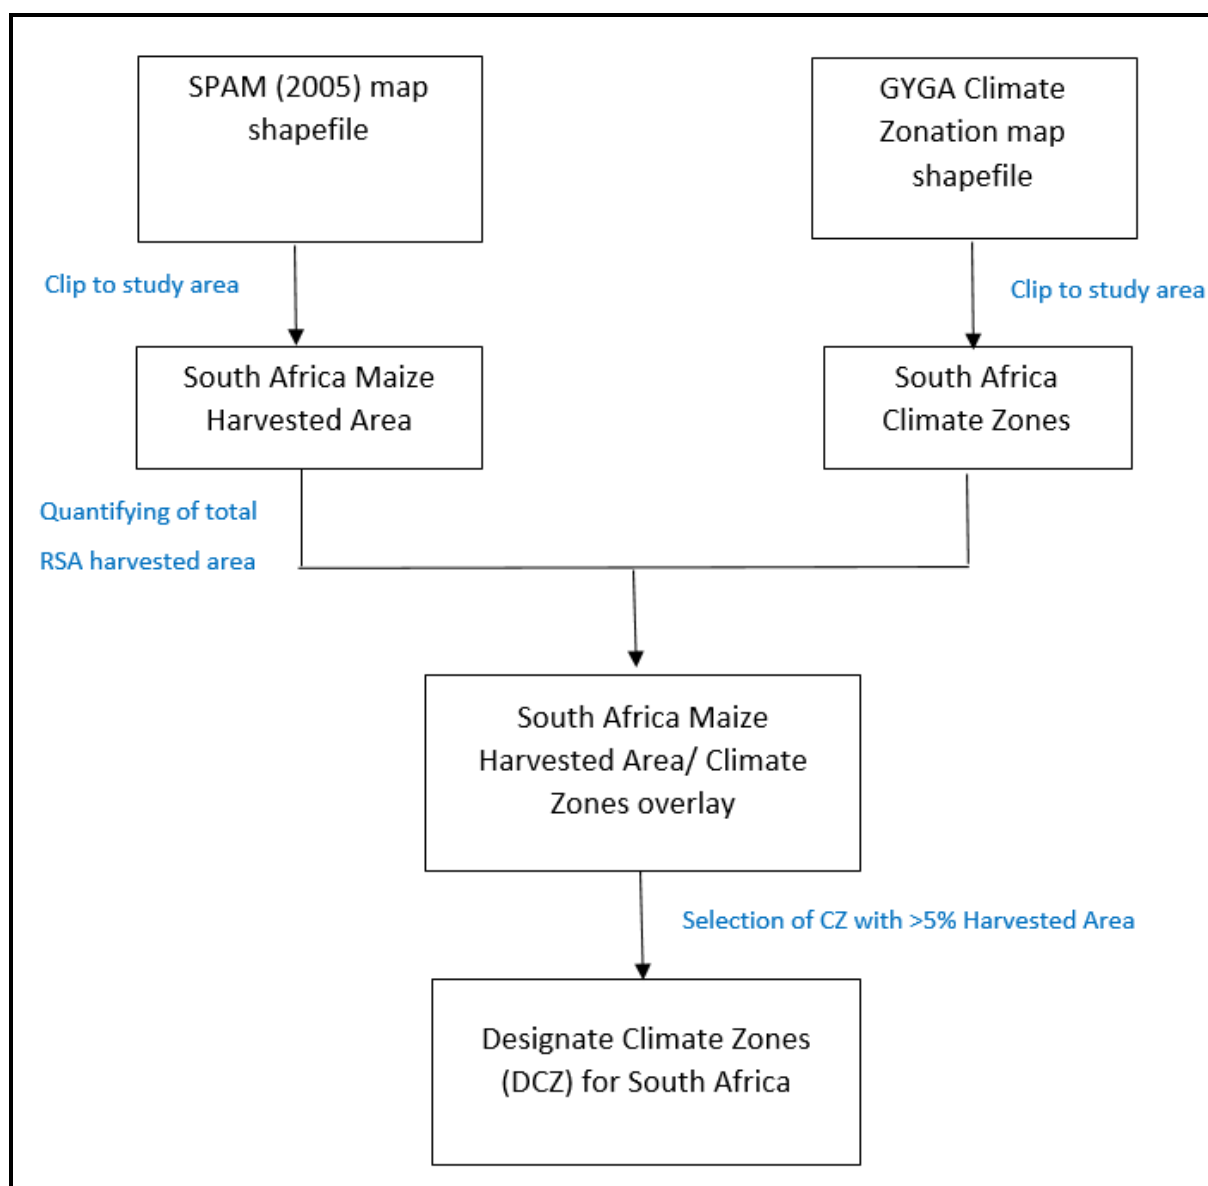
SPAM (2005) map shapefile

GYGA Climate Zonation map shapefile

Clip to study area

Clip to study area

South Africa Maize Harvested Area

South Africa Climate Zones

Quantifying of total RSA harvested area

South Africa Maize Harvested Area/ Climate Zones overlay

Selection of CZ with >5% Harvested Area

Designate Climate Zones (DCZ) for South Africa